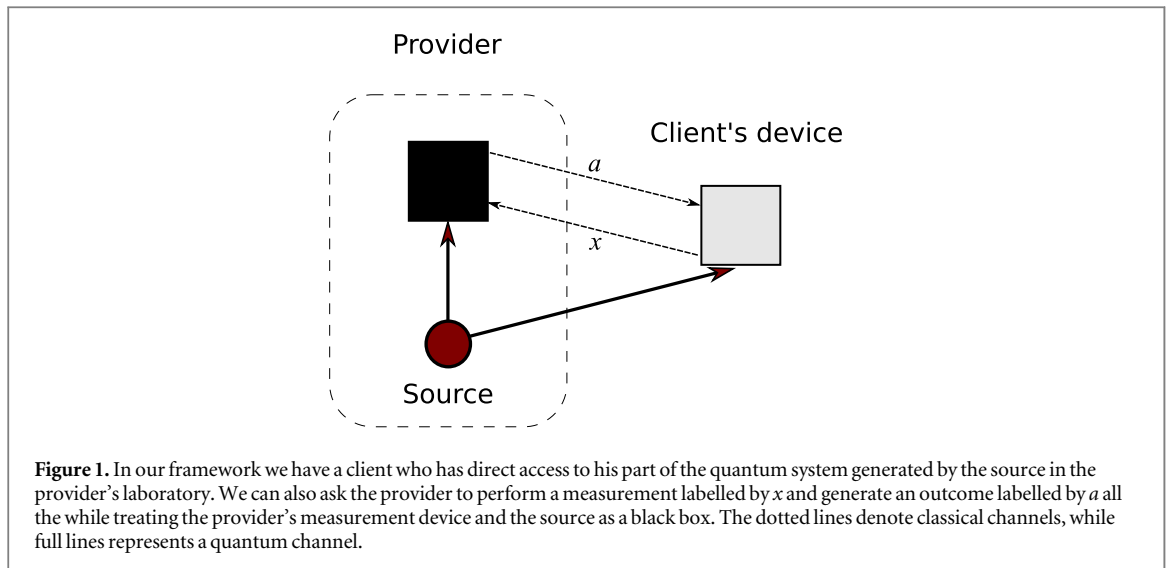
Provider

Client's device

$a$

$x$

Source

**Figure 1.** In our framework we have a client who has direct access to his part of the quantum system generated by the source in the provider's laboratory. We can also ask the provider to perform a measurement labelled by $x$ and generate an outcome labelled by $a$ all the while treating the provider's measurement device and the source as a black box. The dotted lines denote classical channels, while full lines represents a quantum channel.